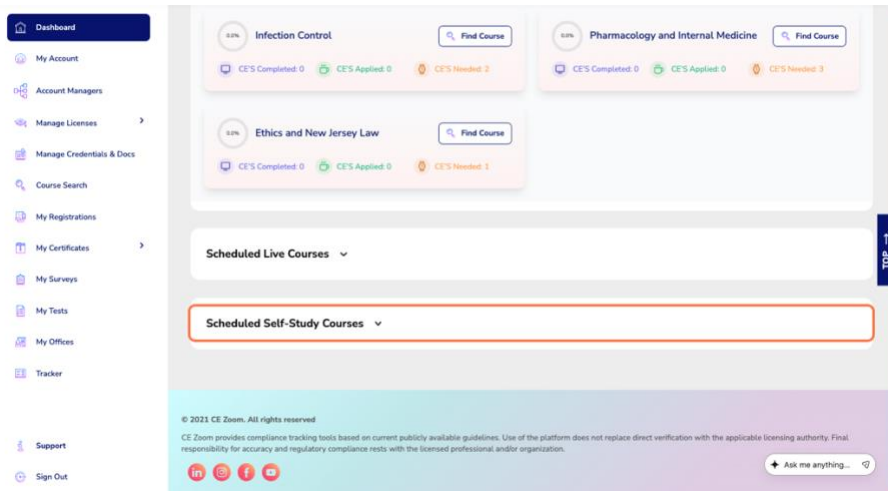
Dashboard
My Account
Account Managers
Manage Licenses
Manage Credentials & Docs
Course Search
My Registrations
My Certificates
My Surveys
My Tests
My Offices
Tracker

0.0% Infection Control
Find Course
CE'S Completed: 0 CE'S Applied: 0 CE'S Needed: 2

0.0% Pharmacology and Internal Medicine
Find Course
CE'S Completed: 0 CE'S Applied: 0 CE'S Needed: 3

0.0% Ethics and New Jersey Law
Find Course
CE'S Completed: 0 CE'S Applied: 0 CE'S Needed: 1

Scheduled Live Courses

Scheduled Self-Study Courses

TOP

Support
Sign Out

© 2021 CE Zoom. All rights reserved

CE Zoom provides compliance tracking tools based on current publicly available guidelines. Use of the platform does not replace direct verification with the applicable licensing authority. Final responsibility for accuracy and regulatory compliance rests with the licensed professional and/or organization.

Ask me anything...